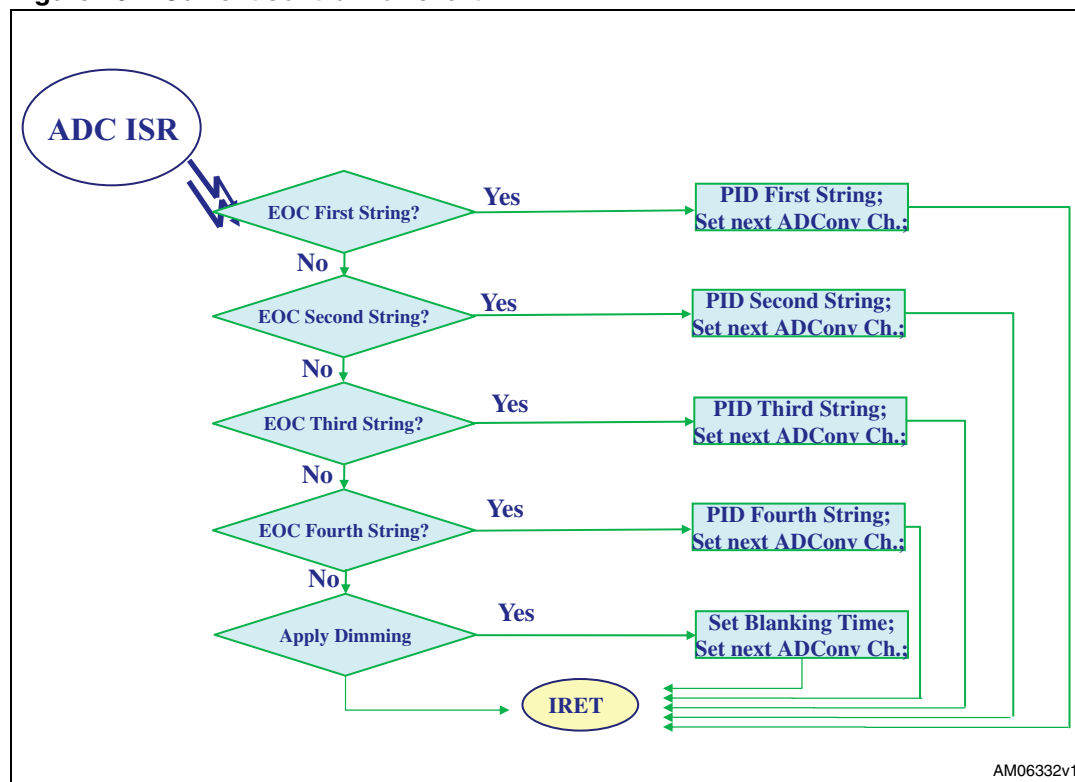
ADC ISR

EOC First String?

Yes

PID First String;
Set next ADConv Ch.;

No

EOC Second String?

Yes

PID Second String;
Set next ADConv Ch.;

No

EOC Third String?

Yes

PID Third String;
Set next ADConv Ch.;

No

EOC Fourth String?

Yes

PID Fourth String;
Set next ADConv Ch.;

No

Apply Dimming

Yes

Set Blanking Time;
Set next ADConv Ch.;

IRET

AM06332v1